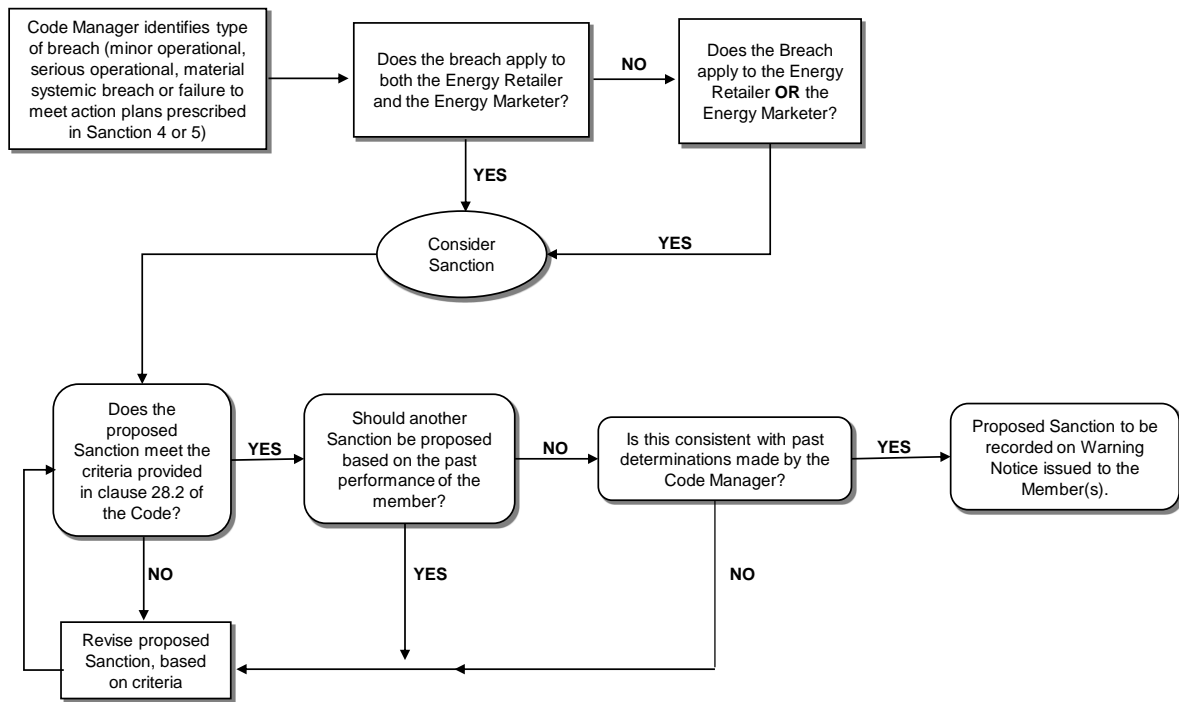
Code Manager identifies type of breach (minor operational, serious operational, material systemic breach or failure to meet action plans prescribed in Sanction 4 or 5)

Does the breach apply to both the Energy Retailer and the Energy Marketer?

NO

Does the Breach apply to the Energy Retailer **OR** the Energy Marketer?

YES

YES

Consider Sanction

Does the proposed Sanction meet the criteria provided in clause 28.2 of the Code?

YES

Should another Sanction be proposed based on the past performance of the member?

NO

Is this consistent with past determinations made by the Code Manager?

YES

Proposed Sanction to be recorded on Warning Notice issued to the Member(s).

NO

YES

NO

Revise proposed Sanction, based on criteria